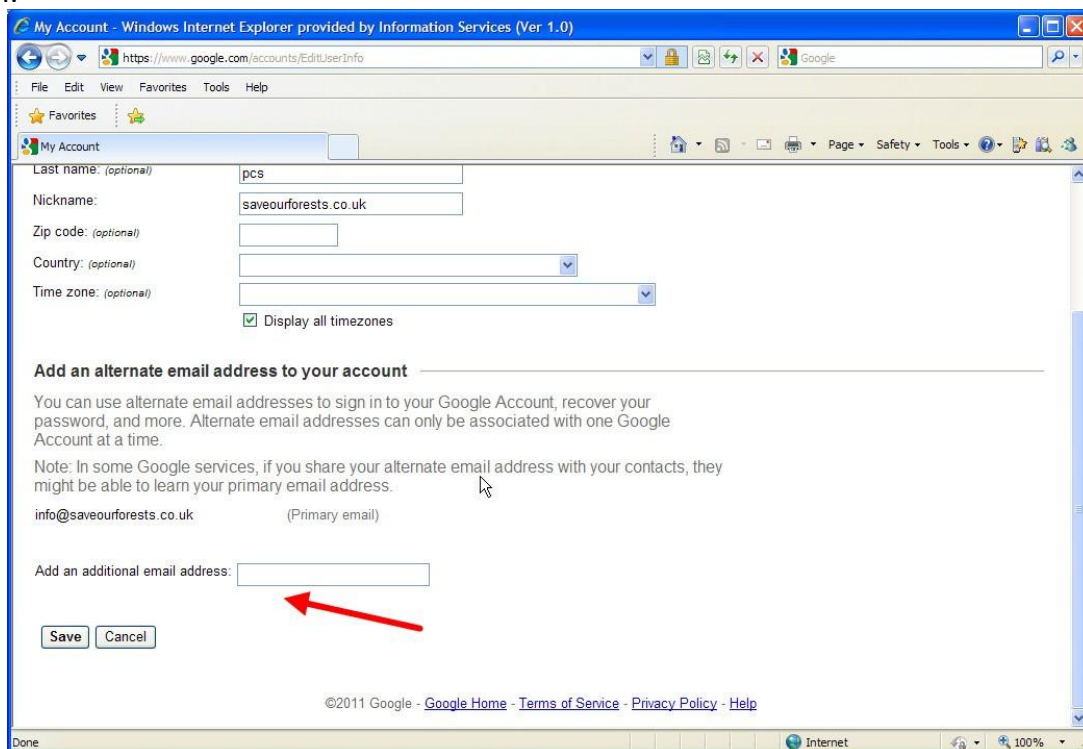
My Account - Windows Internet Explorer provided by Information Services (Ver 1.0)

https://www.google.com/accounts/EditUserInfo

Google

File Edit View Favorites Tools Help

Favorites

My Account

Page ▾ Safety ▾ Tools ▾

Last name: (optional) pcs

Nickname: saveourforests.co.uk

Zip code: (optional)

Country: (optional)

Time zone: (optional)

Display all timezones

Add an alternate email address to your account

You can use alternate email addresses to sign in to your Google Account, recover your password, and more. Alternate email addresses can only be associated with one Google Account at a time.

Note: In some Google services, if you share your alternate email address with your contacts, they might be able to learn your primary email address.

info@saveourforests.co.uk (Primary email)

Add an additional email address:

Save Cancel

©2011 Google - Google Home - Terms of Service - Privacy Policy - Help

Done

Internet

100%